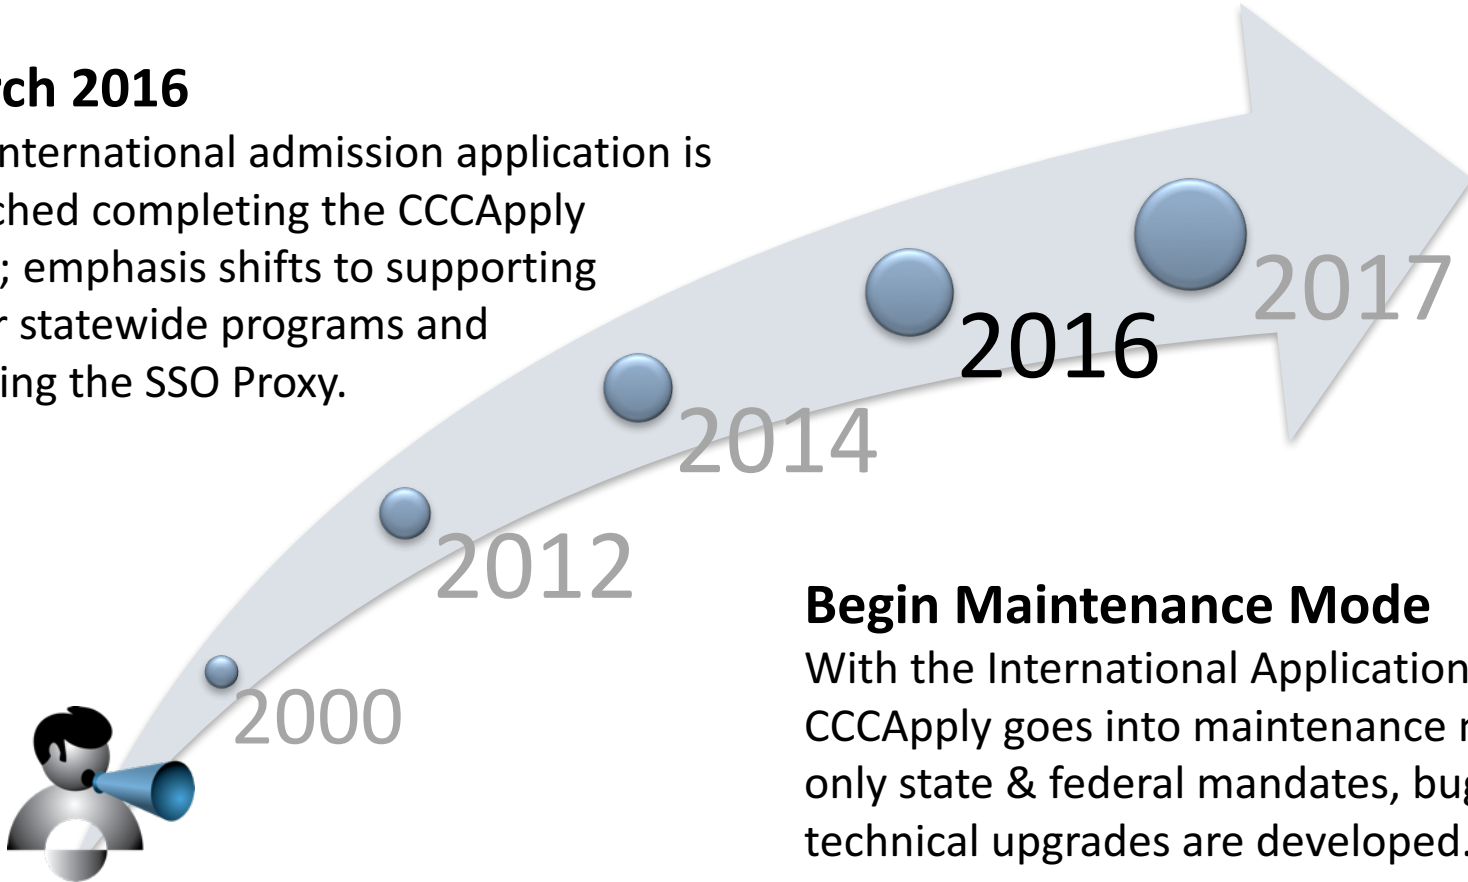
rch 2016
nternational admission application is ched completing the CCCApply ; emphasis shifts to supporting r statewide programs and ing the SSO Proxy.

2000
2012
2014
2016
2017

Begin Maintenance Mode
With the International Application CCCApply goes into maintenance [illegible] only state & federal mandates, bu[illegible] technical upgrades are developed.